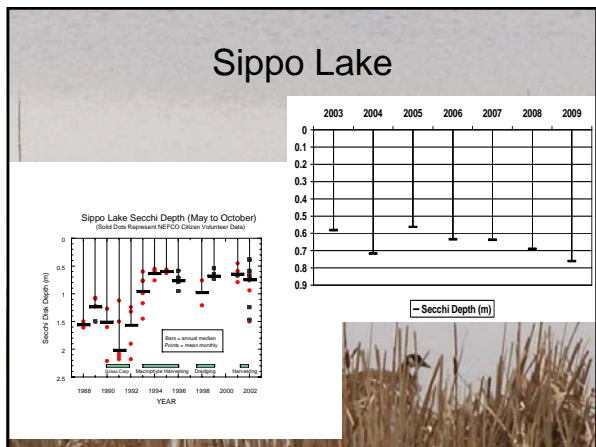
Sippo Lake

| 2003 | 2004 | 2005 | 2006 | 2007 | 2008 | 2009 |
|---|---|---|---|---|---|---|

0
0.1
0.2
0.3
0.4
0.5
0.6
0.7
0.8
0.9

Secchi Depth (m)

Sippo Lake Secchi Depth (May to October)
(Solid Dots Represent NEFCO Citizen Volunteer Data)

Secchi Disk Depth (m)

0
0.5
1
1.5
2
2.5

Bars = annual median
Points = mean monthly

Grass Carp
Macrophyte Harvesting
Dredging
Harvesting

1988 1990 1992 1994 1996 1998 2000 2002
YEAR